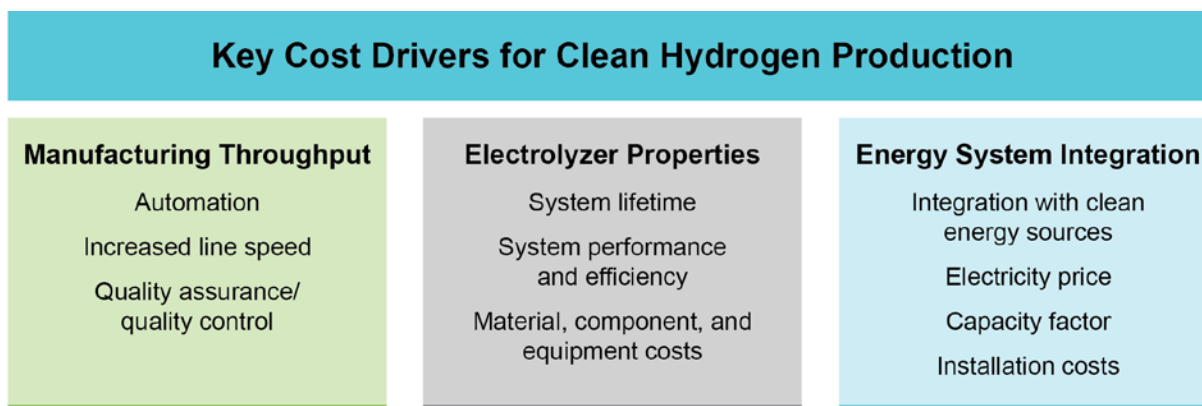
Key Cost Drivers for Clean Hydrogen Production

Manufacturing Throughput

Automation

Increased line speed

Quality assurance/ quality control

Electrolyzer Properties

System lifetime

System performance and efficiency

Material, component, and equipment costs

Energy System Integration

Integration with clean energy sources

Electricity price

Capacity factor

Installation costs